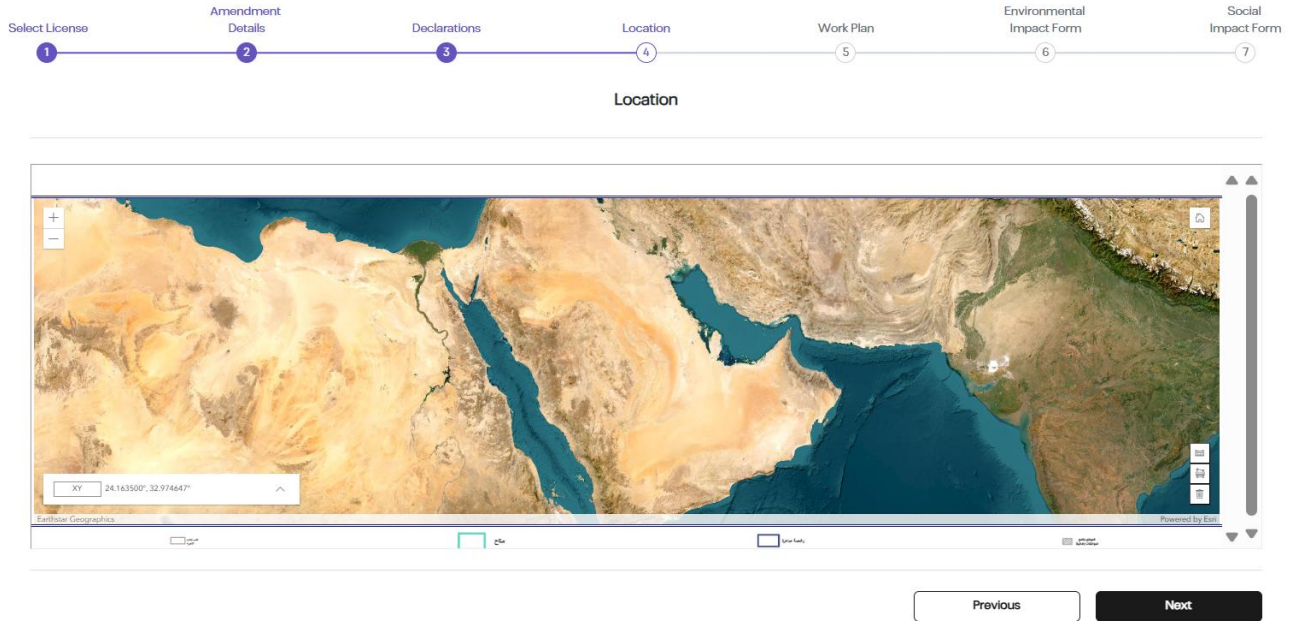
Select License 1
Amendment Details 2
Declarations 3
Location 4
Work Plan 5
Environmental Impact Form 6
Social Impact Form 7

Location

+
−

XY 24.163500°, 32.974647°

Earthstar Geographics
Powered by Esri

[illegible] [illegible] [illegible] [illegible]

Previous
Next